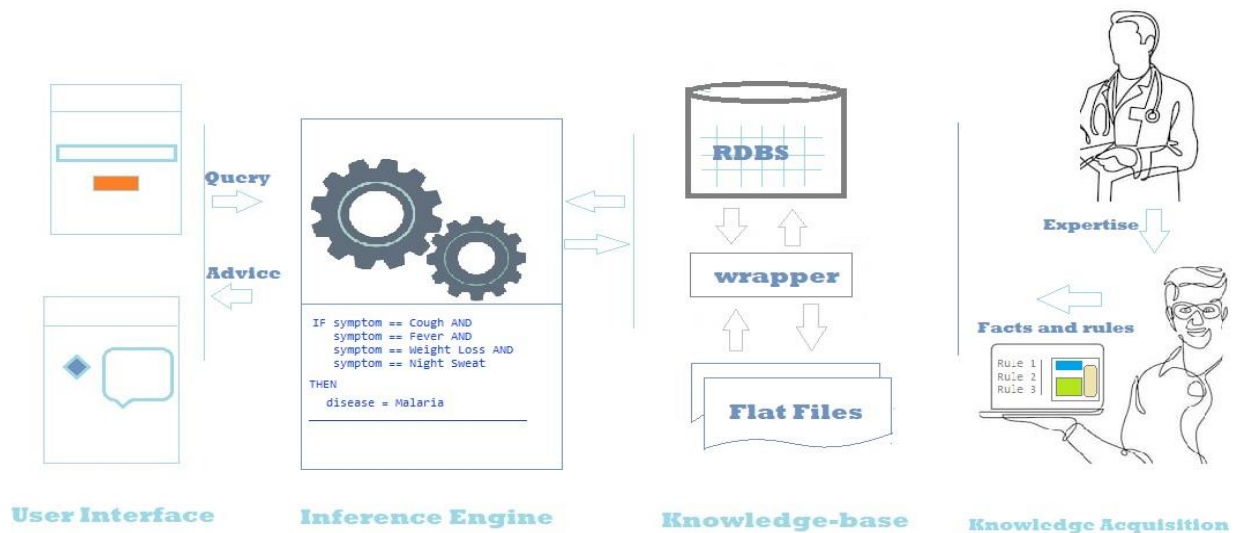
Query

Advice

IF symptom == Cough AND
symptom == Fever AND
symptom == Weight Loss AND
symptom == Night Sweat
THEN
disease = Malaria

RDBS

wrapper

Flat Files

Expertise

Facts and rules

Rule 1
Rule 2
Rule 3

User Interface

Inference Engine

Knowledge-base

Knowledge Acquisition